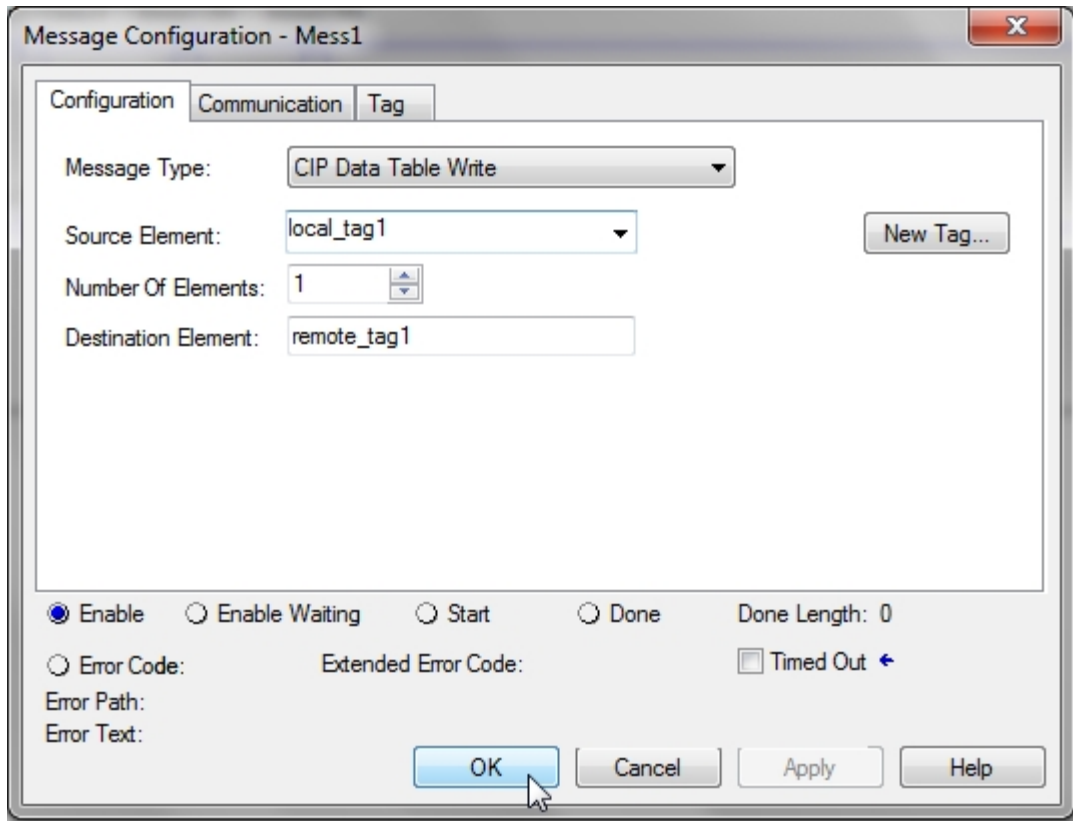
Message Configuration - Mess1

Configuration
Communication
Tag

Message Type: CIP Data Table Write

Source Element: local_tag1

New Tag...

Number Of Elements: 1

Destination Element: remote_tag1

Enable
Enable Waiting
Start
Done
Done Length: 0

Error Code:
Extended Error Code:
Timed Out

Error Path:
Error Text:

OK
Cancel
Apply
Help